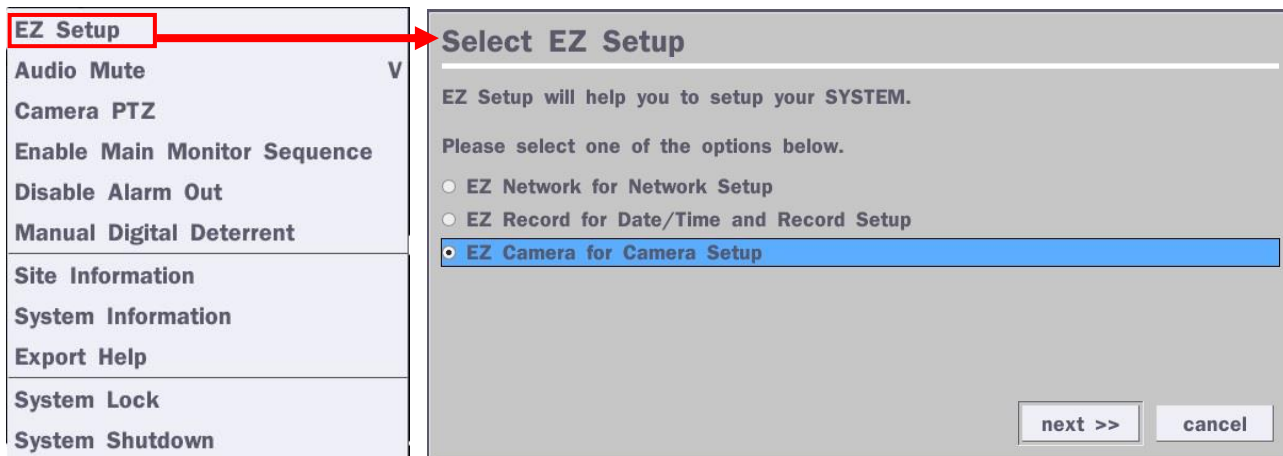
EZ Setup
Audio Mute V
Camera PTZ
Enable Main Monitor Sequence
Disable Alarm Out
Manual Digital Deterrent
Site Information
System Information
Export Help
System Lock
System Shutdown

Select EZ Setup

EZ Setup will help you to setup your SYSTEM.

Please select one of the options below.

EZ Network for Network Setup
EZ Record for Date/Time and Record Setup
EZ Camera for Camera Setup

next >>
cancel